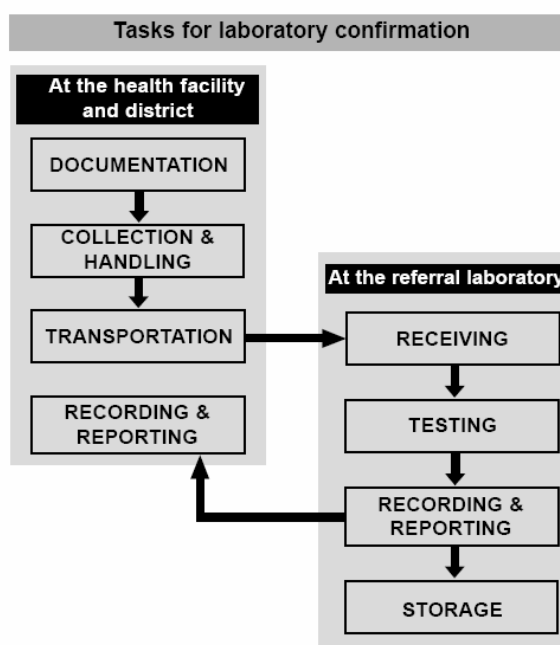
Tasks for laboratory confirmation

At the health facility and district

DOCUMENTATION

COLLECTION & HANDLING

TRANSPORTATION

RECORDING & REPORTING

At the referral laboratory

RECEIVING

TESTING

RECORDING & REPORTING

STORAGE